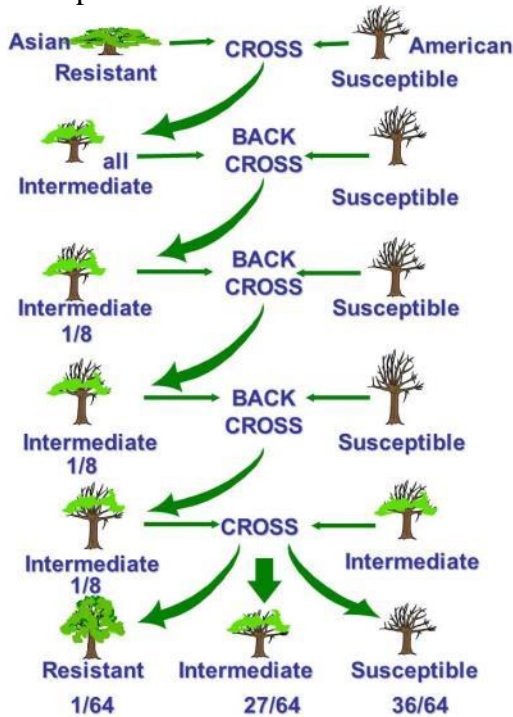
Asian
Resistant

CROSS

American
Susceptible

all
Intermediate

BACK
CROSS

Susceptible

Intermediate
1/8

BACK
CROSS

Susceptible

Intermediate
1/8

BACK
CROSS

Susceptible

Intermediate
1/8

CROSS

Intermediate

Resistant
1/64

Intermediate
27/64

Susceptible
36/64